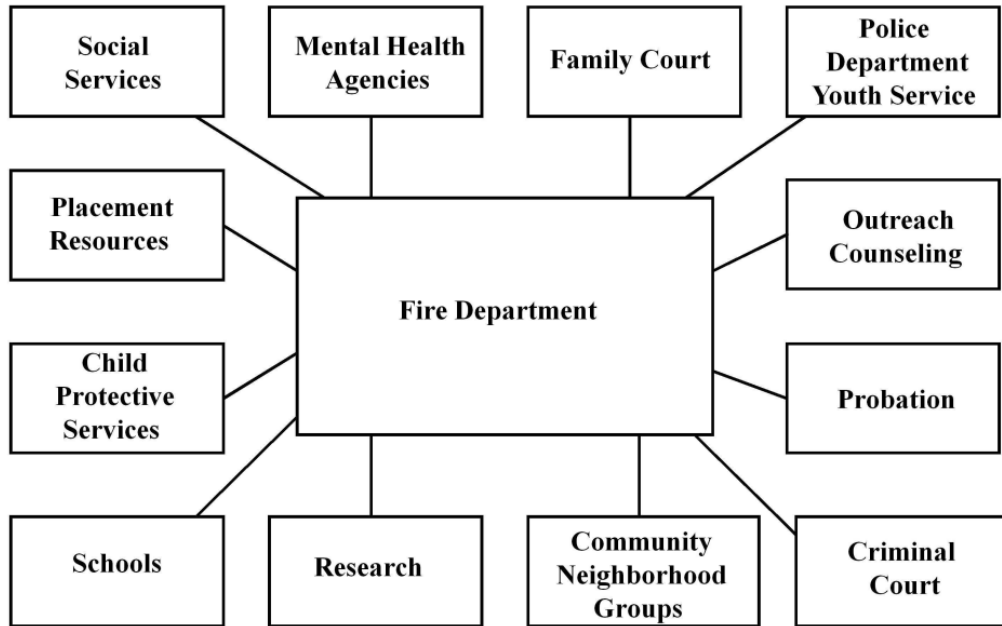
Social Services

Mental Health Agencies

Family Court

Police Department Youth Service

Placement Resources

Outreach Counseling

Fire Department

Child Protective Services

Probation

Schools

Research

Community Neighborhood Groups

Criminal Court